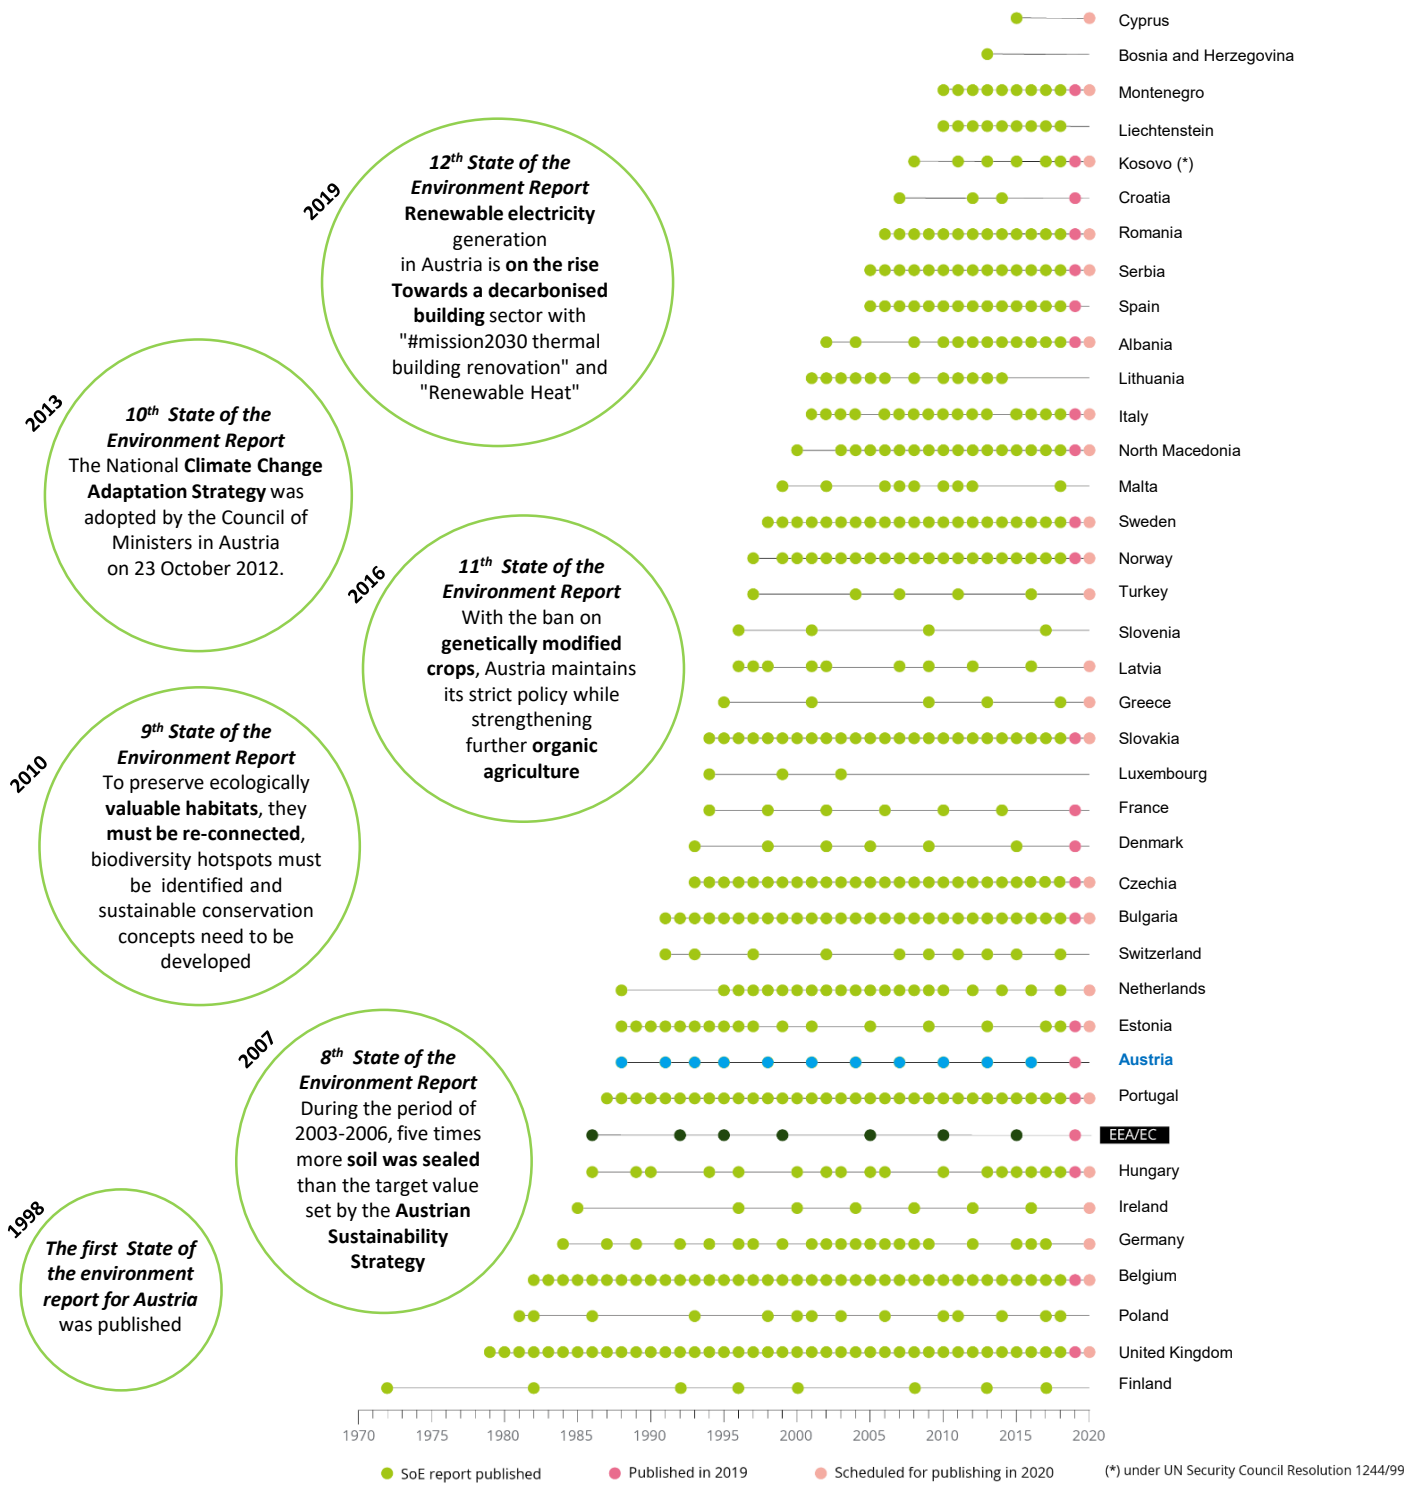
2019
$12^{th}$ State of the Environment Report
Renewable electricity generation in Austria is on the rise
Towards a decarbonised building sector with "#mission2030 thermal building renovation" and "Renewable Heat"

2013
$10^{th}$ State of the Environment Report
The National Climate Change Adaptation Strategy was adopted by the Council of Ministers in Austria on 23 October 2012.

2016
$11^{th}$ State of the Environment Report
With the ban on genetically modified crops, Austria maintains its strict policy while strengthening further organic agriculture

2010
$9^{th}$ State of the Environment Report
To preserve ecologically valuable habitats, they must be re-connected, biodiversity hotspots must be identified and sustainable conservation concepts need to be developed

2007
$8^{th}$ State of the Environment Report
During the period of 2003-2006, five times more soil was sealed than the target value set by the Austrian Sustainability Strategy

1998
The first State of the environment report for Austria was published

Cyprus
Bosnia and Herzegovina
Montenegro
Liechtenstein
Kosovo (*)
Croatia
Romania
Serbia
Spain
Albania
Lithuania
Italy
North Macedonia
Malta
Sweden
Norway
Turkey
Slovenia
Latvia
Greece
Slovakia
Luxembourg
France
Denmark
Czechia
Bulgaria
Switzerland
Netherlands
Estonia
Austria
Portugal
EEA/EC
Hungary
Ireland
Germany
Belgium
Poland
United Kingdom
Finland

1970 1975 1980 1985 1990 1995 2000 2005 2010 2015 2020

SoE report published
Published in 2019
Scheduled for publishing in 2020
(*) under UN Security Council Resolution 1244/99